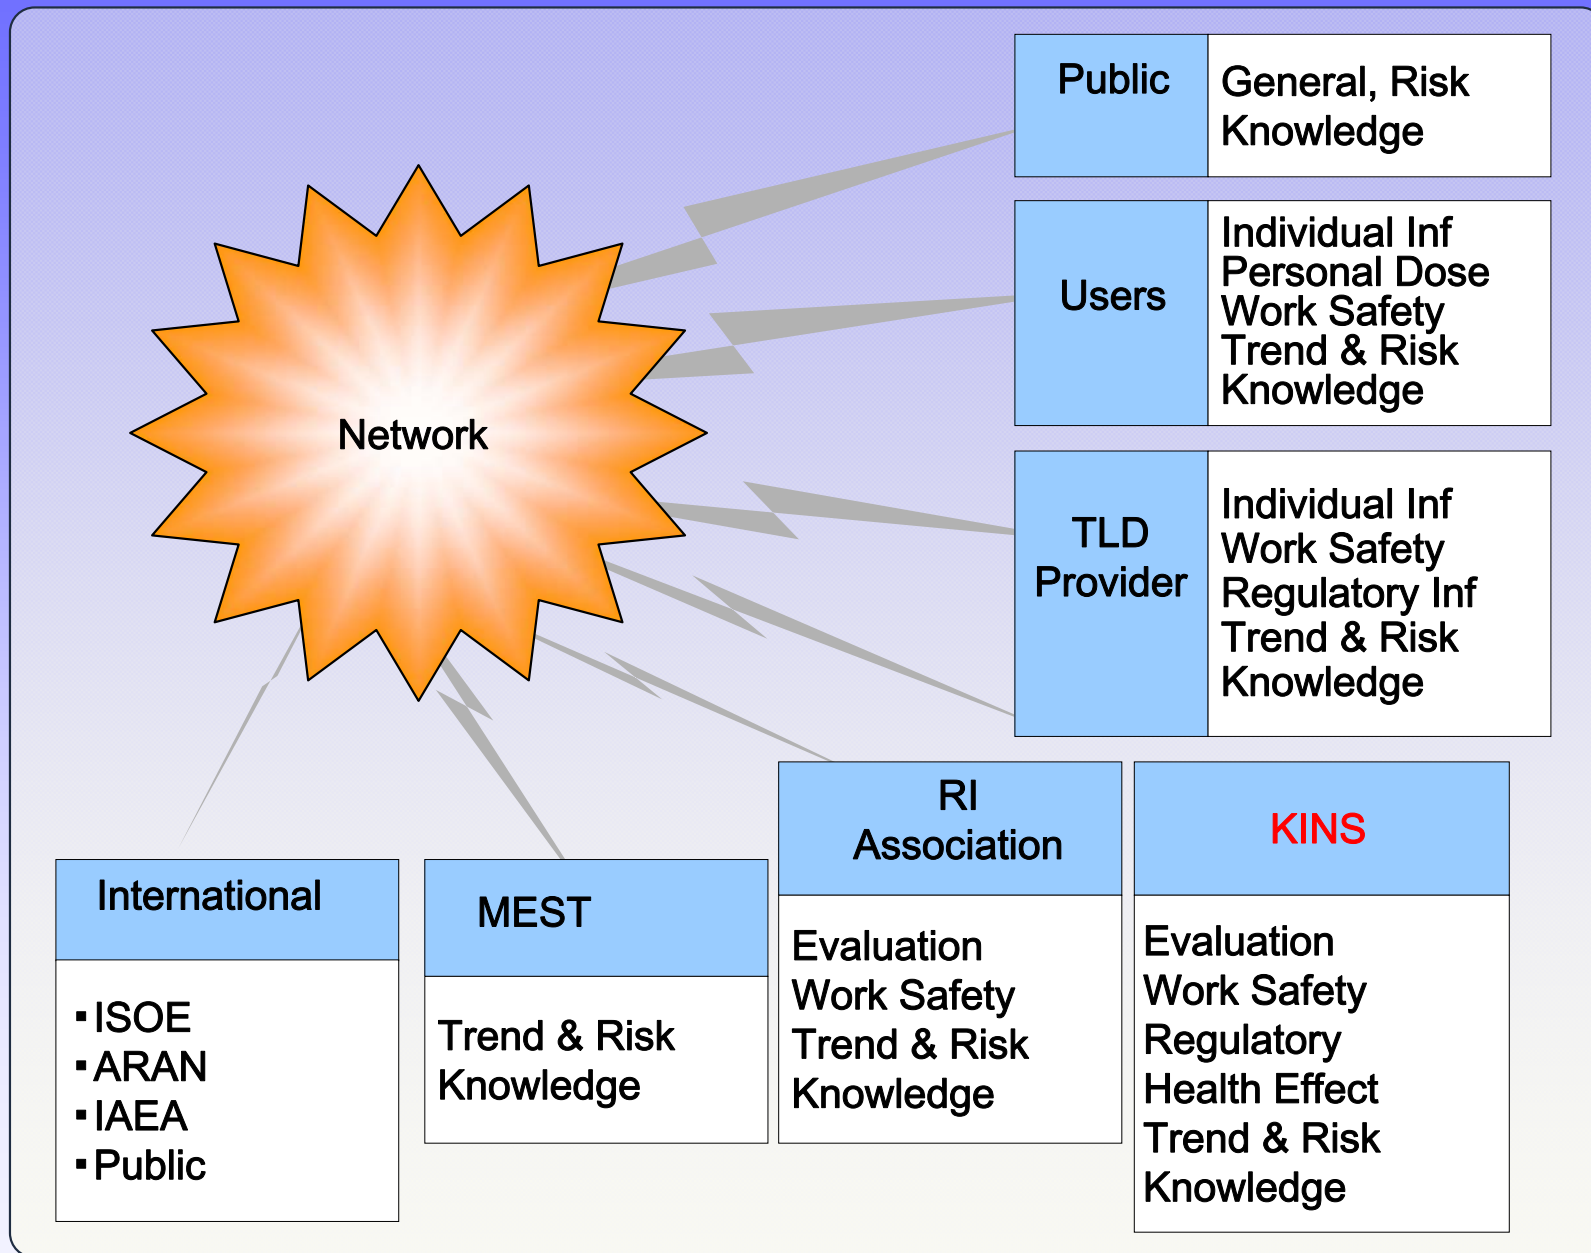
Network

| Public | General, Risk Knowledge |
|---|---|
| Users | Individual Inf<br>Personal Dose<br>Work Safety<br>Trend & Risk<br>Knowledge |
| TLD Provider | Individual Inf<br>Work Safety<br>Regulatory Inf<br>Trend & Risk<br>Knowledge |

International

▪ISOE
▪ARAN
▪IAEA
▪Public

MEST

Trend & Risk
Knowledge

RI Association

Evaluation
Work Safety
Trend & Risk
Knowledge

KINS

Evaluation
Work Safety
Regulatory
Health Effect
Trend & Risk
Knowledge